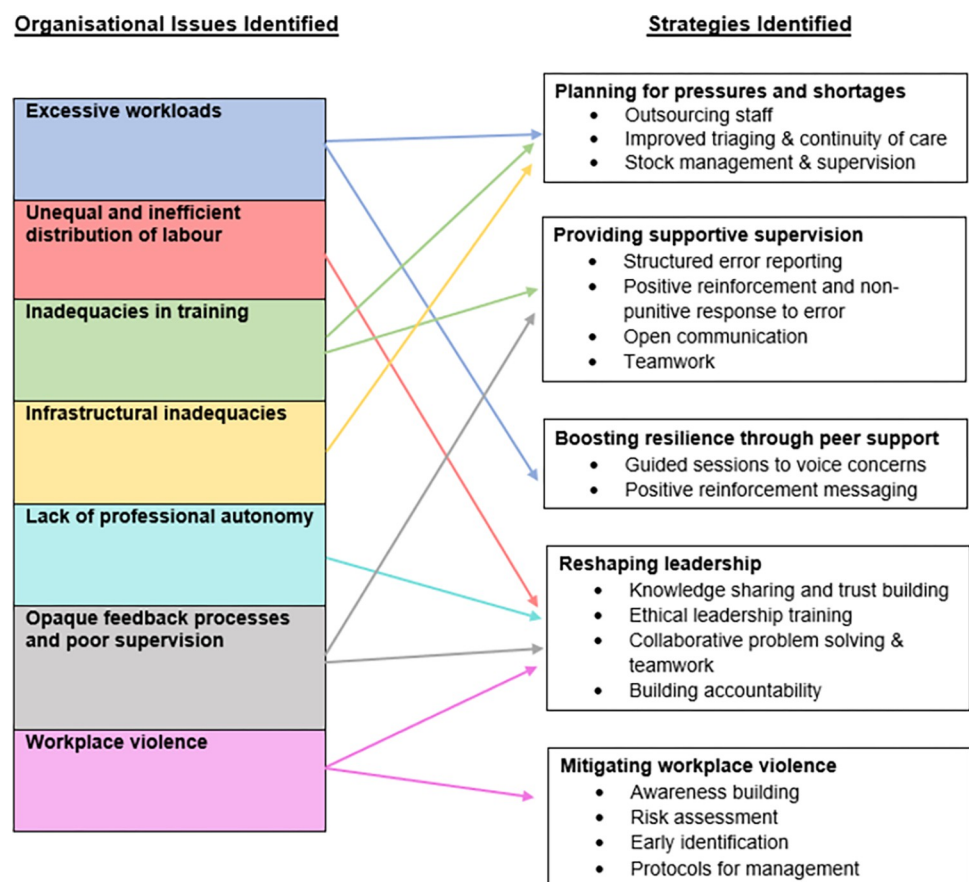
Organisational Issues Identified

Excessive workloads

Unequal and inefficient distribution of labour

Inadequacies in training

Infrastructural inadequacies

Lack of professional autonomy

Opaque feedback processes and poor supervision

Workplace violence

Strategies Identified

Planning for pressures and shortages
- Outsourcing staff
- Improved triaging & continuity of care
- Stock management & supervision

Providing supportive supervision
- Structured error reporting
- Positive reinforcement and non-punitive response to error
- Open communication
- Teamwork

Boosting resilience through peer support
- Guided sessions to voice concerns
- Positive reinforcement messaging

Reshaping leadership
- Knowledge sharing and trust building
- Ethical leadership training
- Collaborative problem solving & teamwork
- Building accountability

Mitigating workplace violence
- Awareness building
- Risk assessment
- Early identification
- Protocols for management